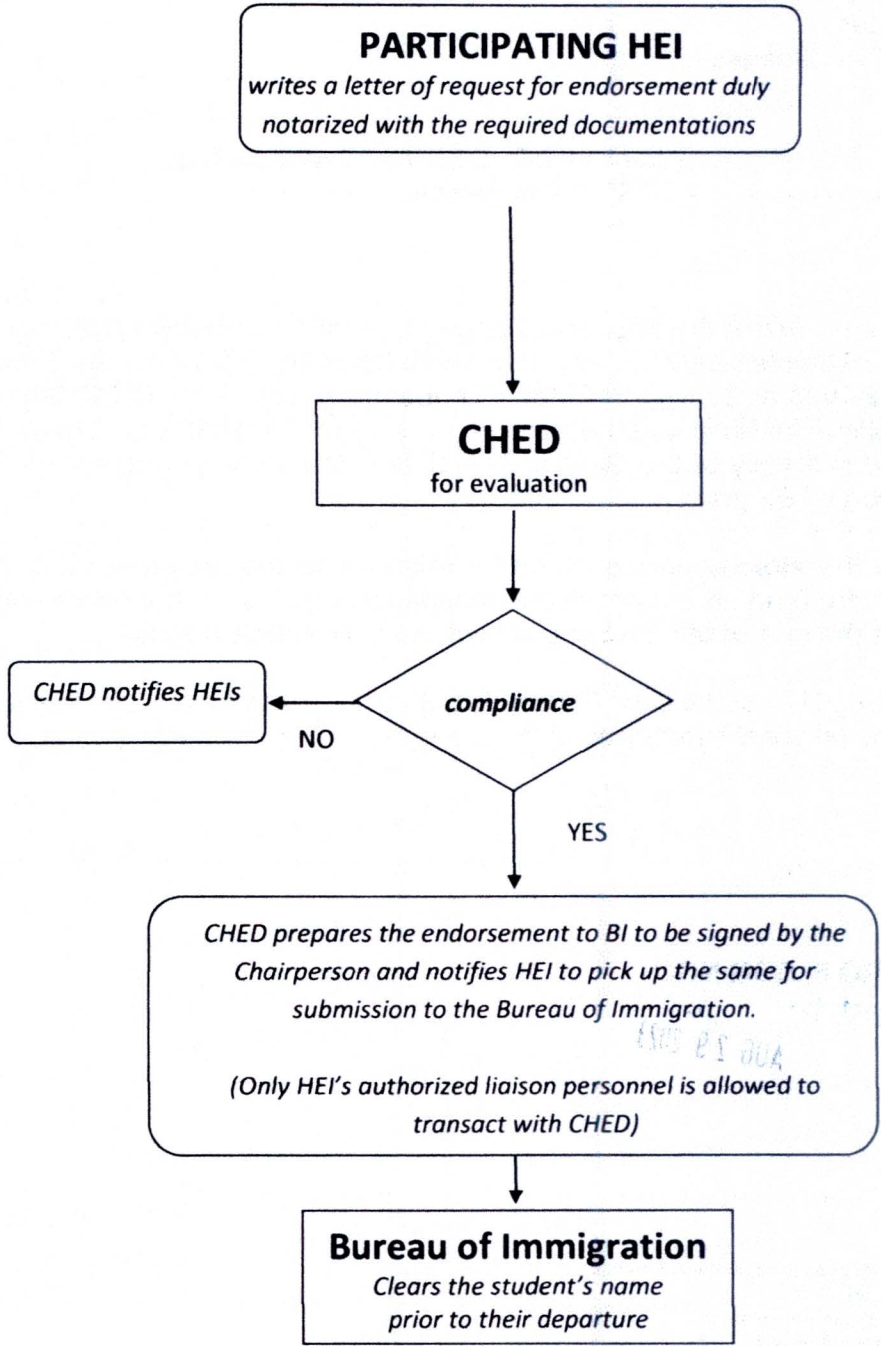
PARTICIPATING HEI
writes a letter of request for endorsement duly notarized with the required documentations

CHED
for evaluation

CHED notifies HEIs

compliance

NO

YES

CHED prepares the endorsement to BI to be signed by the Chairperson and notifies HEI to pick up the same for submission to the Bureau of Immigration.

(Only HEI's authorized liaison personnel is allowed to transact with CHED)

AUG 29 2023

Bureau of Immigration
Clears the student's name prior to their departure